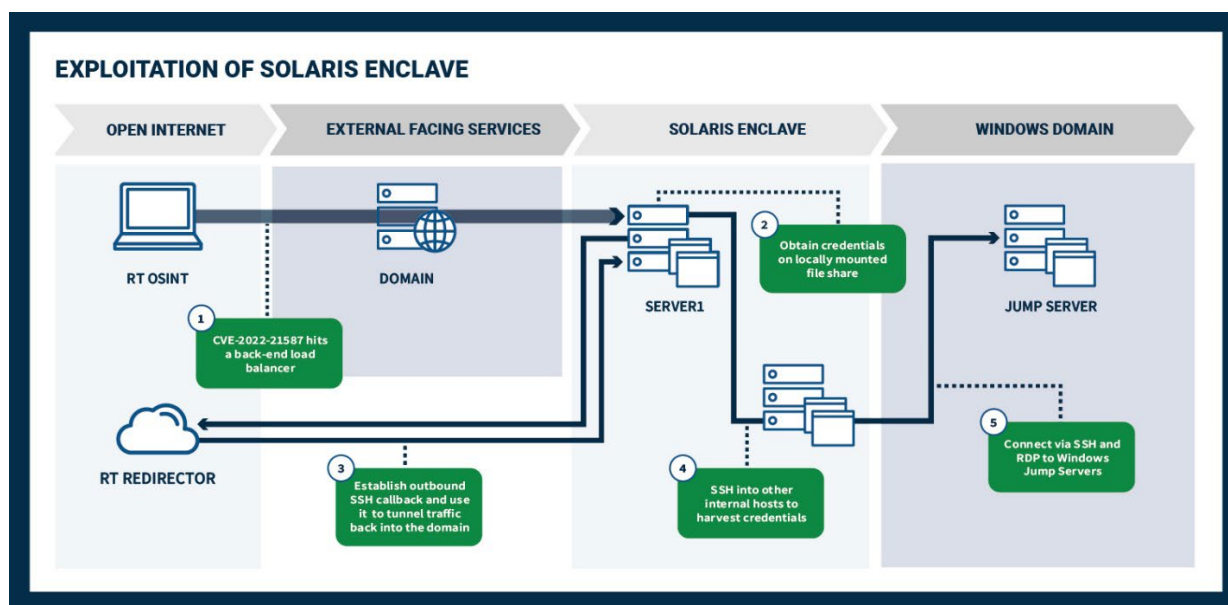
EXPLOITATION OF SOLARIS ENCLAVE

OPEN INTERNET

EXTERNAL FACING SERVICES

SOLARIS ENCLAVE

WINDOWS DOMAIN

RT OSINT

DOMAIN

SERVER1

JUMP SERVER

2
Obtain credentials on locally mounted file share

1
CVE-2022-21587 hits a back-end load balancer

RT REDIRECTOR

3
Establish outbound SSH callback and use it to tunnel traffic back into the domain

4
SSH into other internal hosts to harvest credentials

5
Connect via SSH and RDP to Windows Jump Servers